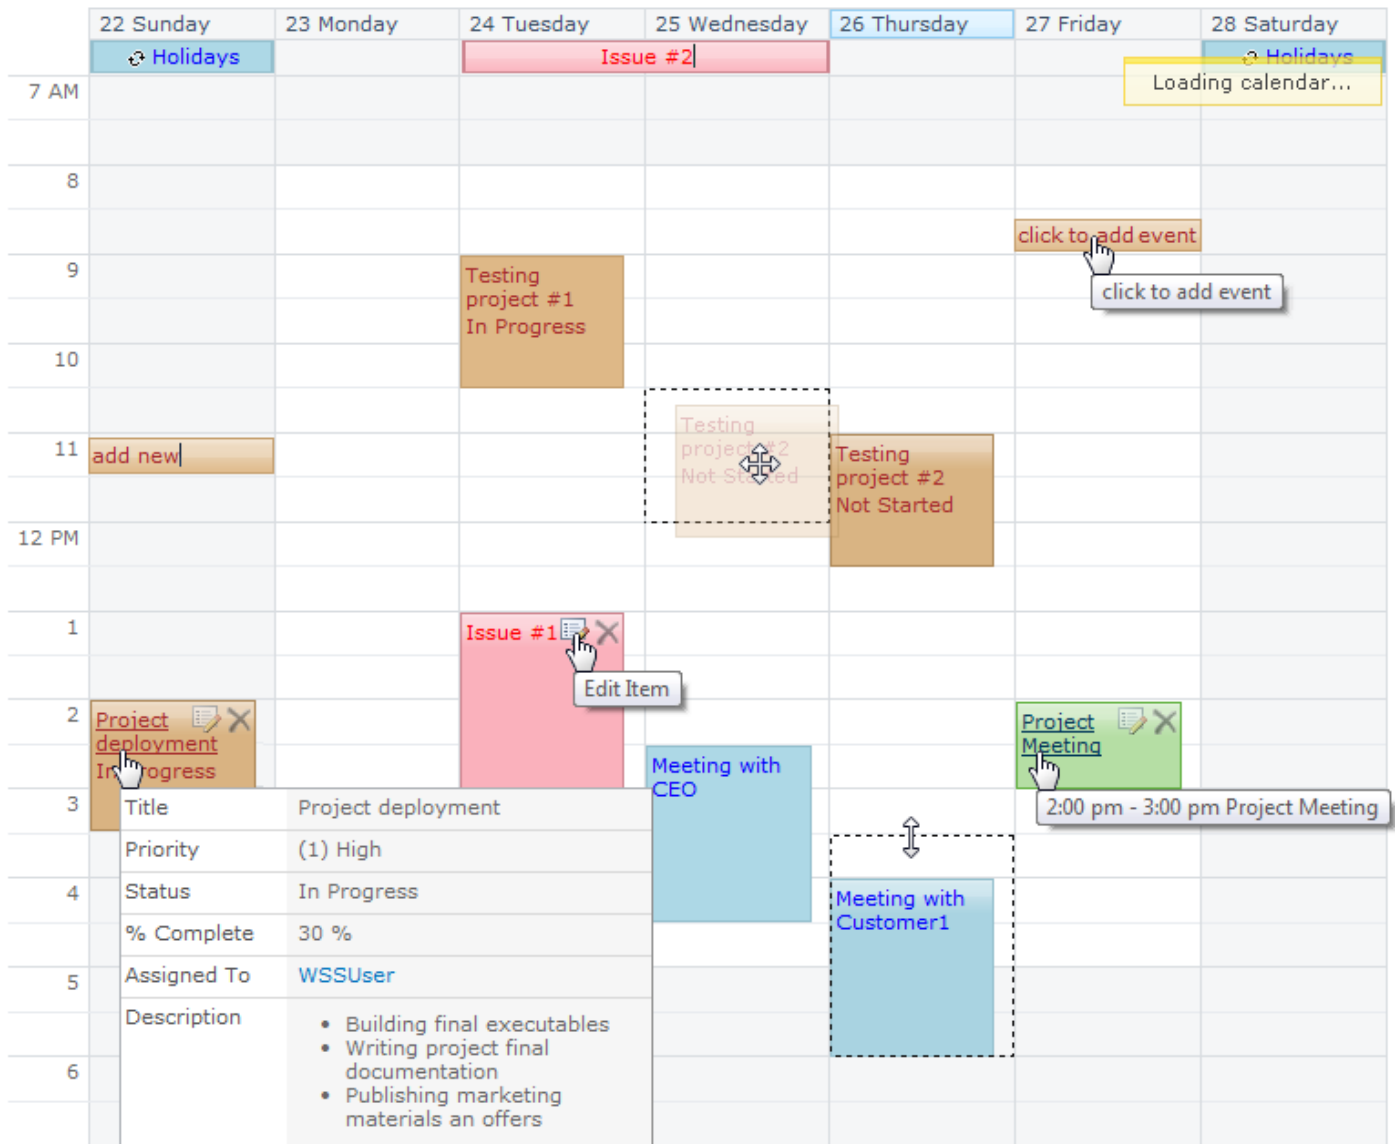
22 Sunday 23 Monday 24 Tuesday 25 Wednesday 26 Thursday 27 Friday 28 Saturday

Holidays

Issue #2

Holidays

Loading calendar...

7 AM

8

click to add event

click to add event

9

Testing project #1 In Progress

10

Testing project #2 Not Started

11

add new

Testing project #2 Not Started

12 PM

1

Issue #1

Edit Item

2

Project deployment In Progress

Project Meeting

2:00 pm - 3:00 pm Project Meeting

Meeting with CEO

3

| Title | Project deployment |
|---|---|
| Priority | (1) High |
| Status | In Progress |
| % Complete | 30 % |
| Assigned To | WSSUser |
| Description | • Building final executables • Writing project final documentation • Publishing marketing materials an offers |

4

Meeting with Customer1

5

6